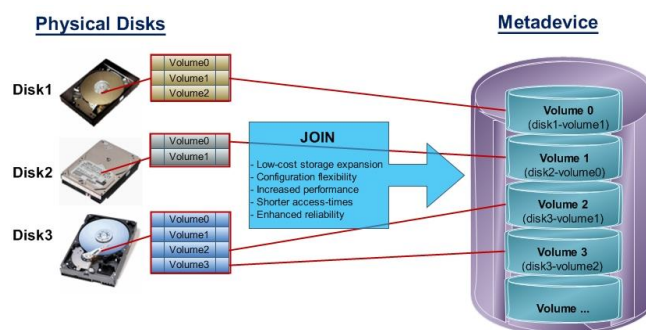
Physical Disks

Metadevice

Disk1

Volume0
Volume1
Volume2

Disk2

Volume0
Volume1

Disk3

Volume0
Volume1
Volume2
Volume3

JOIN

- Low-cost storage expansion
- Configuration flexibility
- Increased performance
- Shorter access-times
- Enhanced reliability

Volume 0
(disk1-volume1)

Volume 1
(disk2-volume0)

Volume 2
(disk3-volume1)

Volume 3
(disk3-volume2)

Volume ...